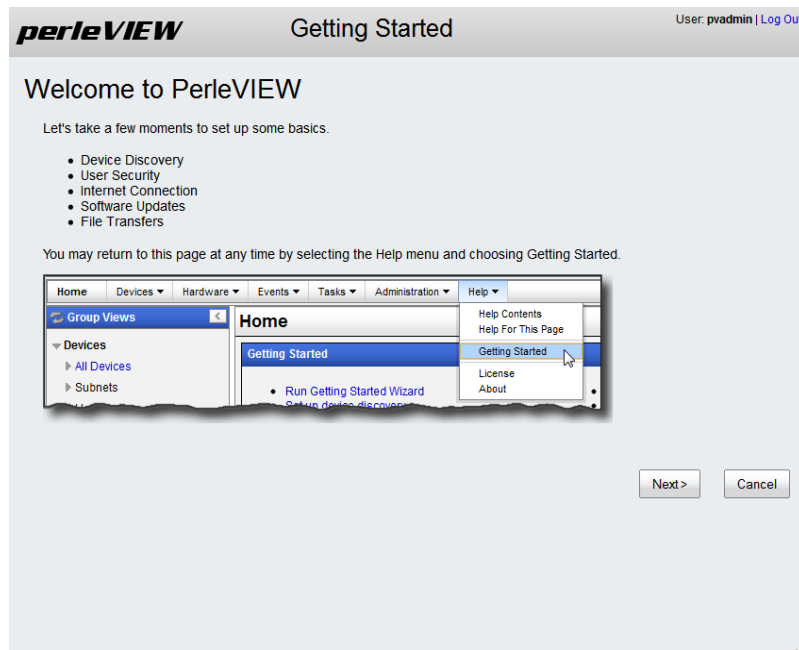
perleVIEW

Getting Started

User: pvadmin | Log Ou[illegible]

Welcome to PerleVIEW

Let's take a few moments to set up some basics.

- Device Discovery
- User Security
- Internet Connection
- Software Updates
- File Transfers

You may return to this page at any time by selecting the Help menu and choosing Getting Started.

Home | Devices ▾ | Hardware ▾ | Events ▾ | Tasks ▾ | Administration ▾ | Help ▾

Group Views

Devices

All Devices

Subnets

Home

Getting Started

Run Getting Started Wizard

Set up device discovery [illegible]

Help Contents

Help For This Page

Getting Started

License

About

Next>

Cancel